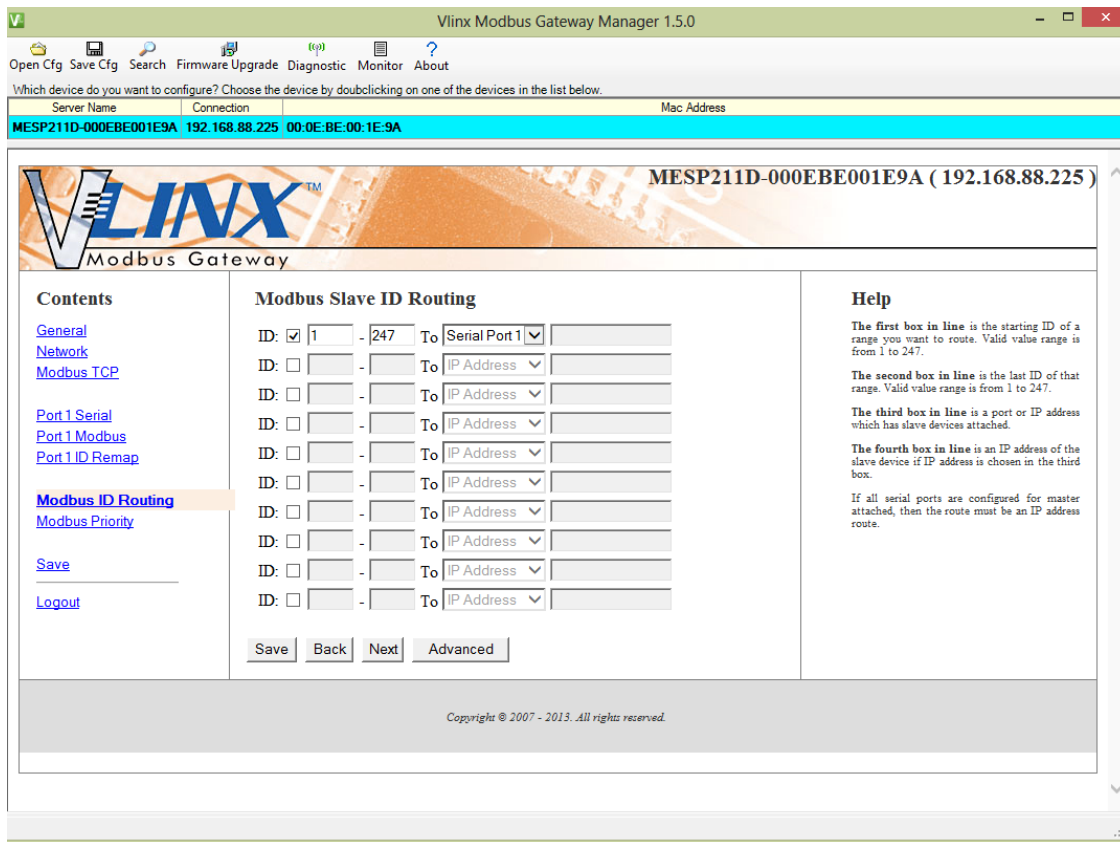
Vlinx Modbus Gateway Manager 1.5.0

Open Cfg Save Cfg Search Firmware Upgrade Diagnostic Monitor About

Which device do you want to configure? Choose the device by doubclicking on one of the devices in the list below.

| Server Name | Connection | Mac Address |
|---|---|---|
| MESP211D-000EBE001E9A | 192.168.88.225 | 00:0E:BE:00:1E:9A |

VLINX™ Modbus Gateway

MESP211D-000EBE001E9A ( 192.168.88.225 )

Contents

General
Network
Modbus TCP

Port 1 Serial
Port 1 Modbus
Port 1 ID Remap

Modbus ID Routing
Modbus Priority

Save

Logout

Modbus Slave ID Routing

ID: 1 - 247 To Serial Port 1
ID: - To IP Address
ID: - To IP Address
ID: - To IP Address
ID: - To IP Address
ID: - To IP Address
ID: - To IP Address
ID: - To IP Address
ID: - To IP Address
ID: - To IP Address

Save Back Next Advanced

Help

The first box in line is the starting ID of a range you want to route. Valid value range is from 1 to 247.

The second box in line is the last ID of that range. Valid value range is from 1 to 247.

The third box in line is a port or IP address which has slave devices attached.

The fourth box in line is an IP address of the slave device if IP address is chosen in the third box.

If all serial ports are configured for master attached, then the route must be an IP address route.

Copyright © 2007 - 2013. All rights reserved.